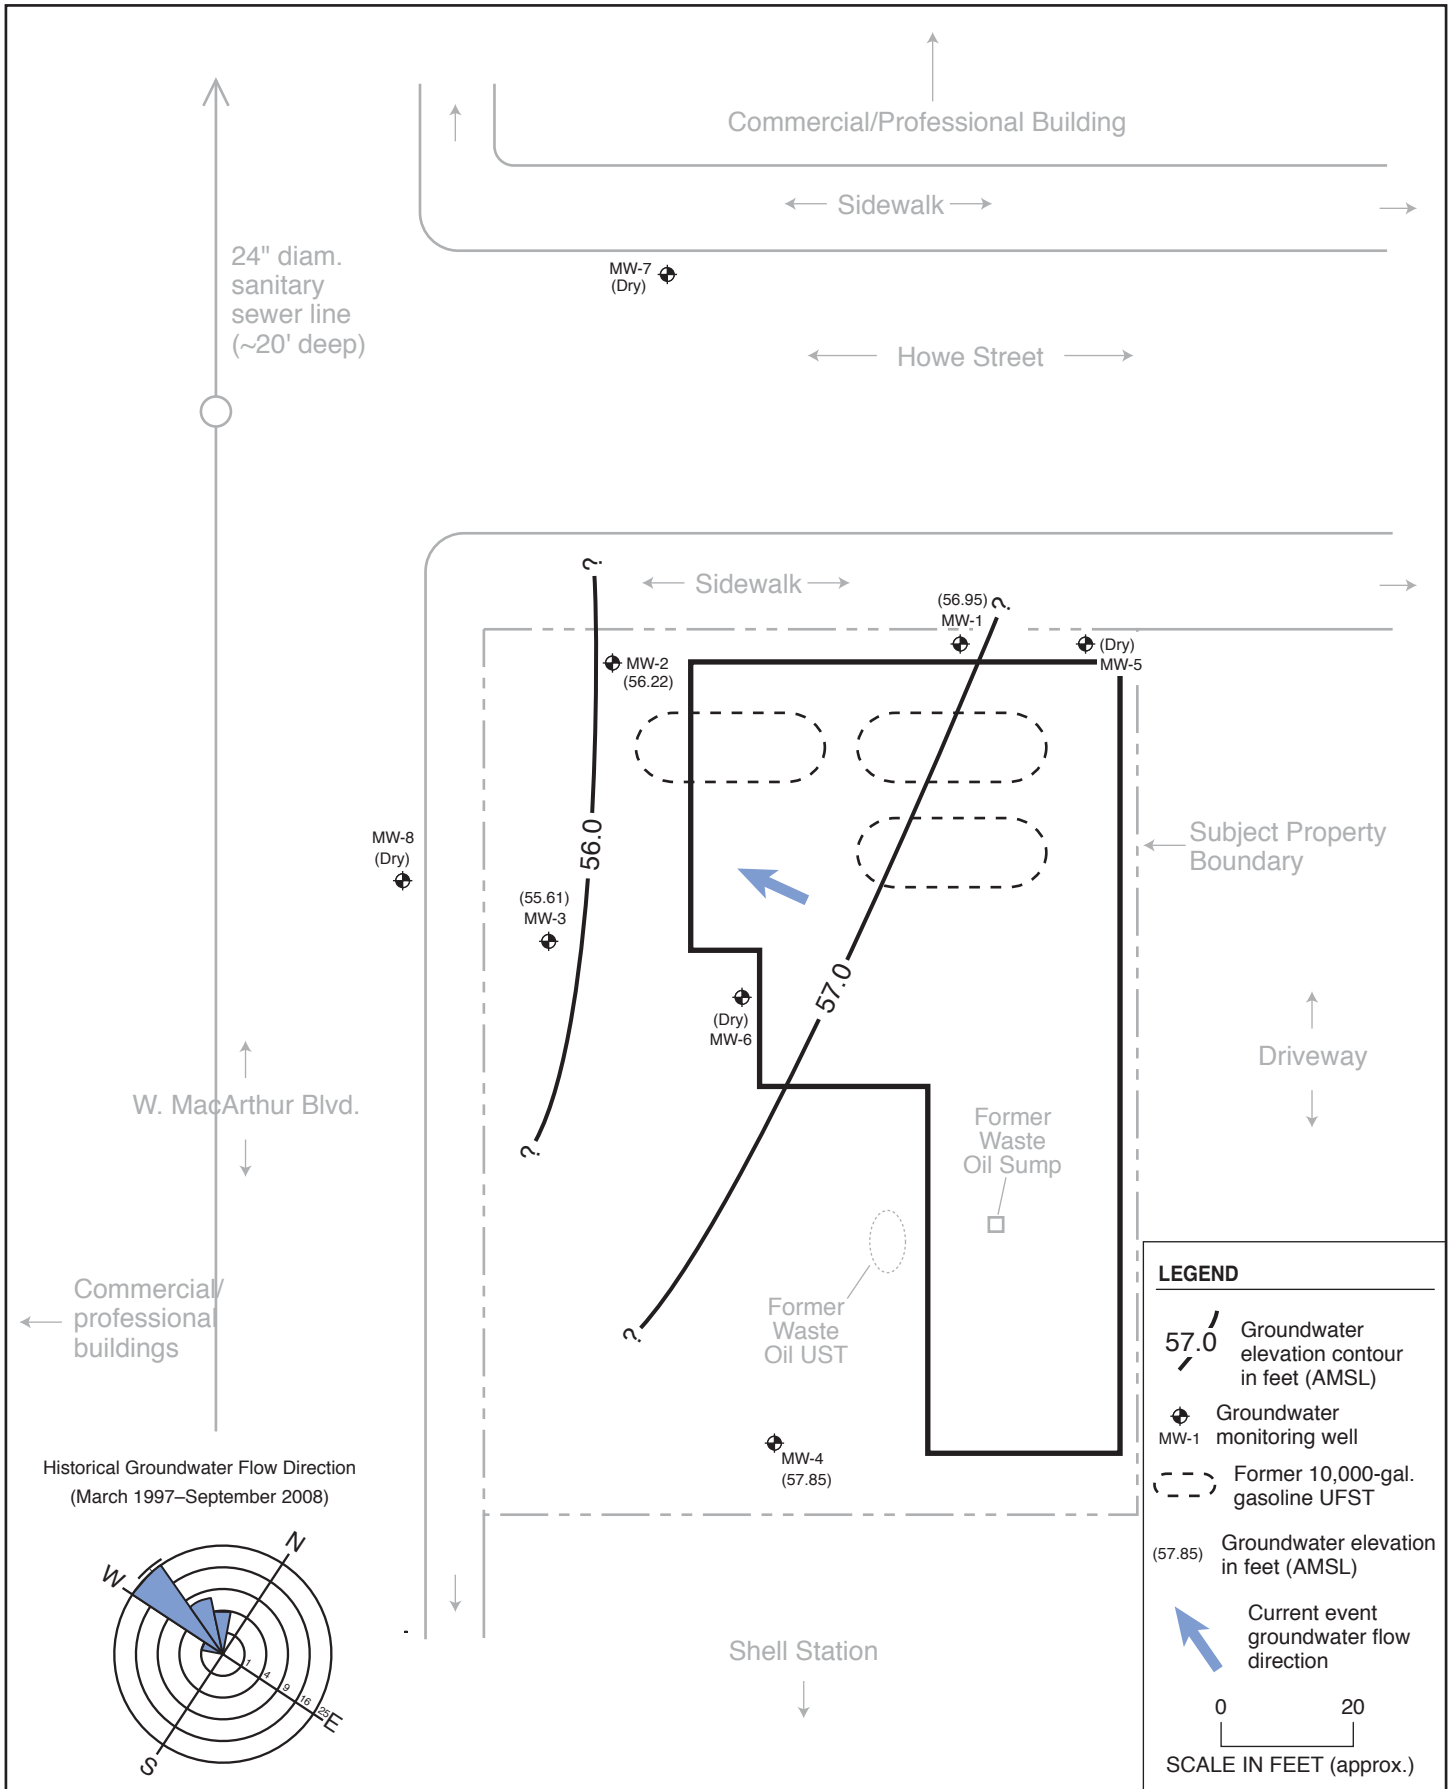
Commercial/Professional Building

Sidewalk

24" diam. sanitary sewer line (~20' deep)

MW-7 (Dry)

Howe Street

Sidewalk

(56.95) ?
MW-1

(Dry) MW-5

MW-2 (56.22)

?

56.0

MW-8 (Dry)

(55.61) MW-3

Subject Property Boundary

57.0

(Dry) MW-6

Driveway

W. MacArthur Blvd.

?

Former Waste Oil Sump

Commercial/ professional buildings

?

Former Waste Oil UST

MW-4 (57.85)

Historical Groundwater Flow Direction (March 1997–September 2008)

N
W
E
S
1
4
9
16
25

Shell Station

LEGEND

57.0 Groundwater elevation contour in feet (AMSL)

MW-1 Groundwater monitoring well

Former 10,000-gal. gasoline UFST

(57.85) Groundwater elevation in feet (AMSL)

Current event groundwater flow direction

0 20
SCALE IN FEET (approx.)